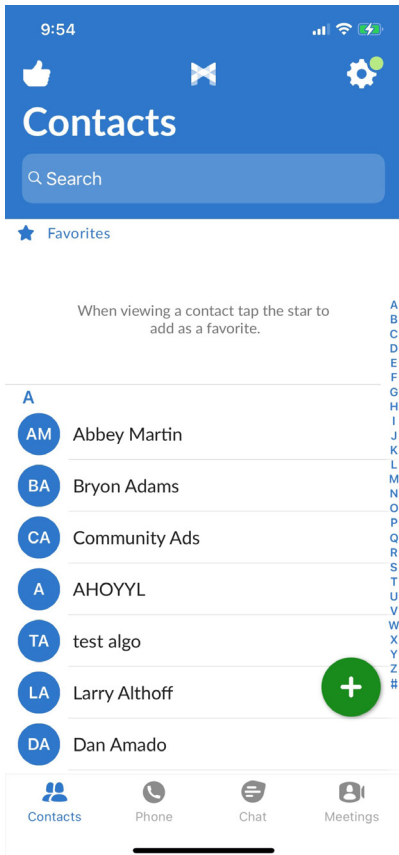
9:54

Contacts

Search

Favorites

When viewing a contact tap the star to add as a favorite.

A
B
C
D
E
F
G
H
I
J
K
L
M
N
O
P
Q
R
S
T
U
V
W
X
Y
Z
#

A

AM Abbey Martin

BA Bryon Adams

CA Community Ads

A AHOYYL

TA test algo

LA Larry Althoff

DA Dan Amado

+

Contacts Phone Chat Meetings